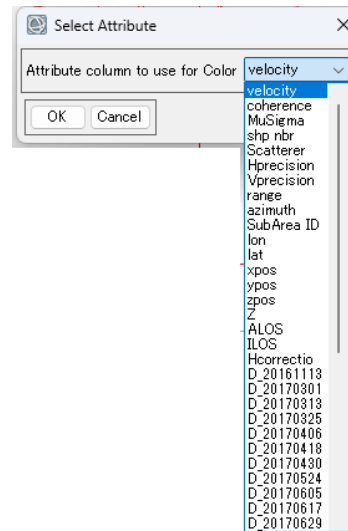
Select Attribute

×

Attribute column to use for Color velocity

OK Cancel

velocity
coherence
MuSigma
shp nbr
Scatterer
Hprecision
Vprecision
range
azimuth
SubArea ID
lon
lat
xpos
ypos
zpos
Z
ALOS
ILOS
Hcorrectio
D_20161113
D_20170301
D_20170313
D_20170325
D_20170406
D_20170418
D_20170430
D_20170524
D_20170605
D_20170617
D_20170629